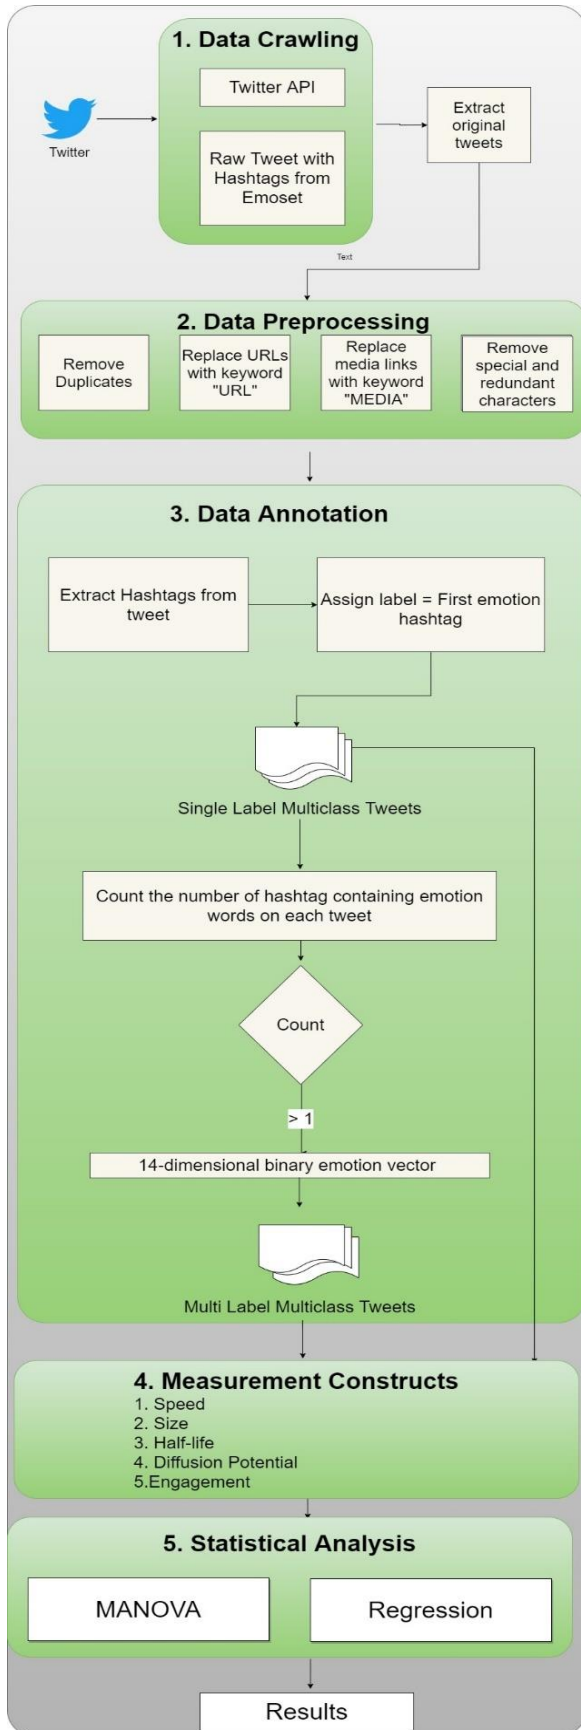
1. Data Crawling

Twitter

Twitter API

Raw Tweet with Hashtags from Emoset

Extract original tweets

Text

2. Data Preprocessing

Remove Duplicates

Replace URLs with keyword "URL"

Replace media links with keyword "MEDIA"

Remove special and redundant characters

3. Data Annotation

Extract Hashtags from tweet

Assign label = First emotion hashtag

Single Label Multiclass Tweets

Count the number of hashtag containing emotion words on each tweet

Count

> 1

14-dimensional binary emotion vector

Multi Label Multiclass Tweets

4. Measurement Constructs

1. Speed
2. Size
3. Half-life
4. Diffusion Potential
5.Engagement

5. Statistical Analysis

MANOVA

Regression

Results